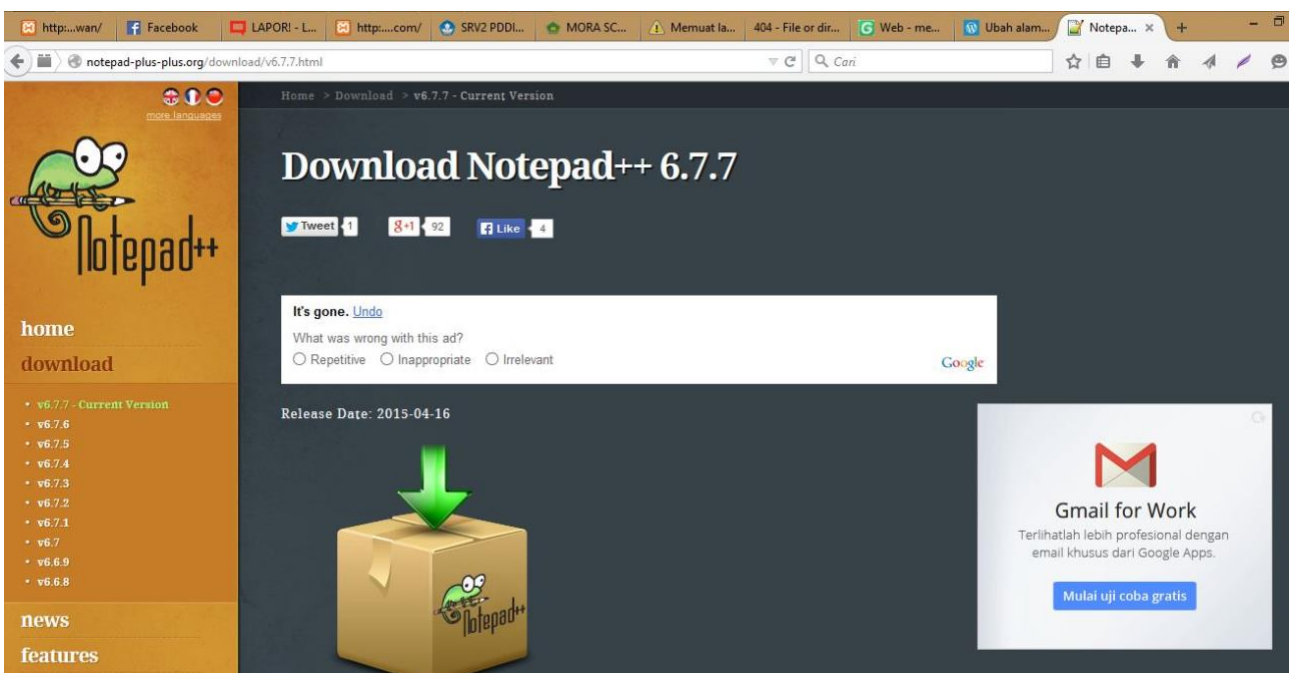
http:...wan/ | Facebook | LAPOR! - L... | http:....com/ | SRV2 PDDI... | MORA SC... | Memuat la... | 404 - File or dir... | Web - me... | Ubah alam... | Notepa... × | +

notepad-plus-plus.org/download/v6.7.7.html

Cari

more languages

Notepad++

home
download

• v6.7.7 - Current Version
• v6.7.6
• v6.7.5
• v6.7.4
• v6.7.3
• v6.7.2
• v6.7.1
• v6.7
• v6.6.9
• v6.6.8

news
features

Home > Download > v6.7.7 - Current Version

Download Notepad++ 6.7.7

Tweet 1 | g+1 92 | Like 4

It's gone. Undo
What was wrong with this ad?
Repetitive | Inappropriate | Irrelevant
Google

Release Date: 2015-04-16

Notepad++

Gmail for Work
Terlihatlah lebih profesional dengan email khusus dari Google Apps.
Mulai uji coba gratis